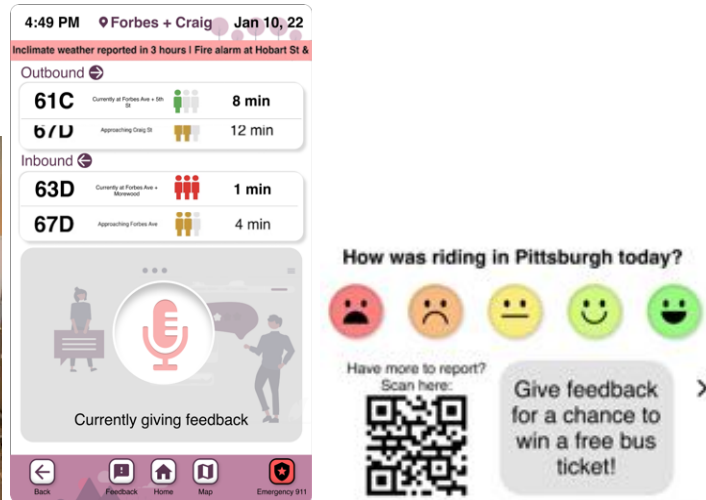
4:49 PM Forbes + Craig Jan 10, 22

Inclimate weather reported in 3 hours | Fire alarm at Hobart St &

Outbound

61C Currently at Forbes Ave + 5th St 8 min

67D Approaching Craig St 12 min

Inbound

63D Currently at Forbes Ave + Morewood 1 min

67D Approaching Forbes Ave 4 min

Currently giving feedback

Back Feedback Home Map Emergency 911

How was riding in Pittsburgh today?

Have more to report? Scan here:

Give feedback for a chance to win a free bus ticket!